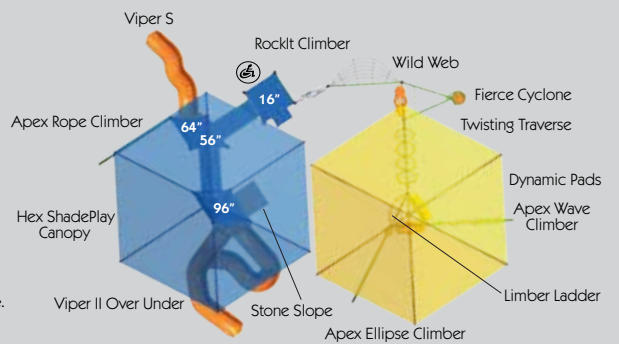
Viper S

RockIt Climber

Wild Web

Fierce Cyclone

Twisting Traverse

Apex Rope Climber

16"

64"

56"

96"

Dynamic Pads

Apex Wave Climber

Hex ShadePlay Canopy

Limber Ladder

Viper II Over Under

Stone Slope

Apex Ellipse Climber